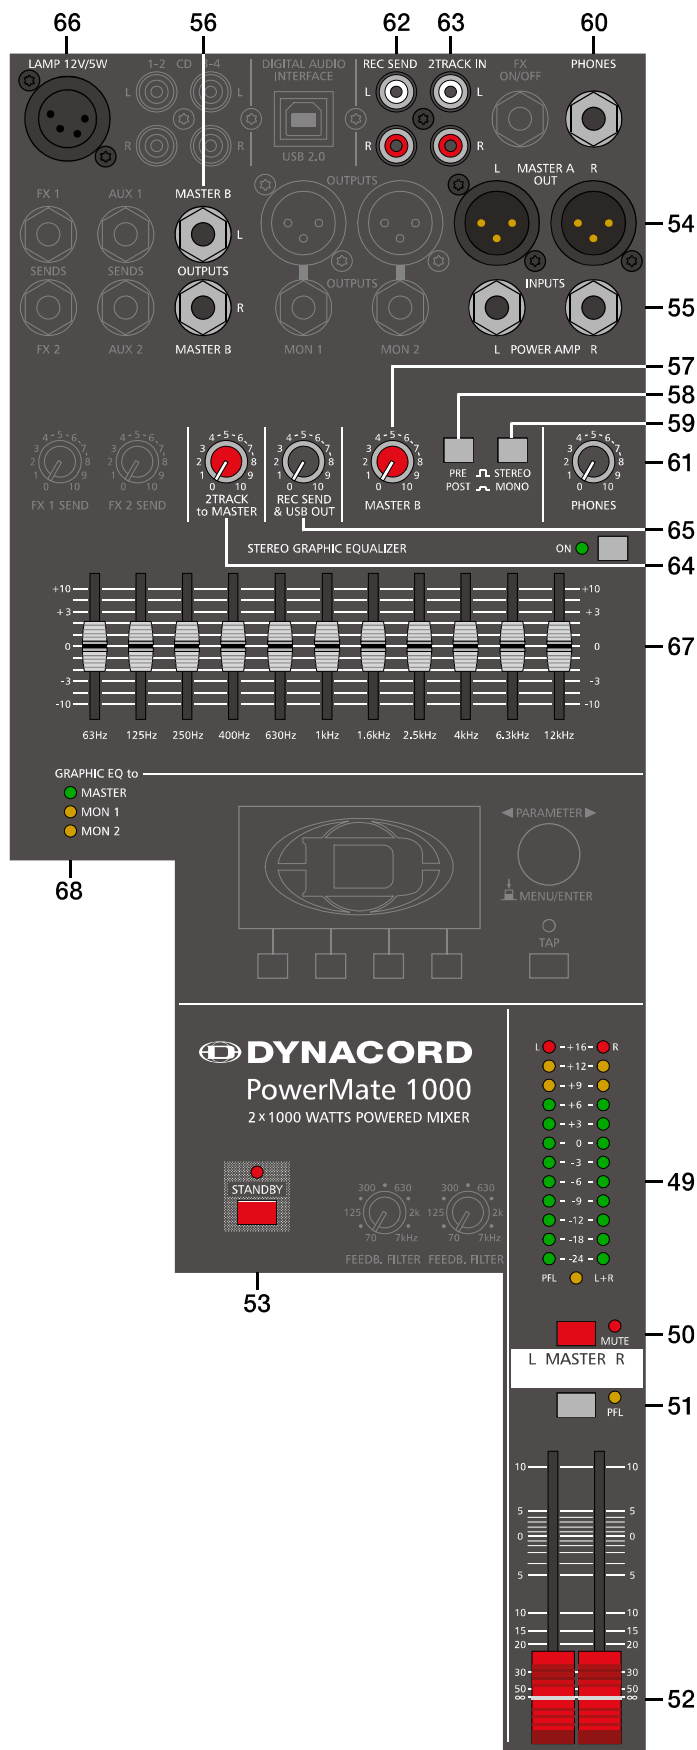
66 56 62 63 60

LAMP 12V/5W

1-2 CD 3-4

L L

R R

DIGITAL AUDIO INTERFACE

USB 2.0

REC SEND

L

R

2TRACK IN

L

R

FX ON/OFF

PHONES

FX 1 AUX 1

SENDS SENDS

FX 2 AUX 2

MASTER B

L

OUTPUTS

R

MASTER B

OUTPUTS

OUTPUTS

MON 1 MON 2

L MASTER A R OUT

54

INPUTS

L POWER AMP R

55

57

58

59

61

FX 1 SEND FX 2 SEND

2TRACK to MASTER

REC SEND & USB OUT

MASTER B

PRE POST

STEREO MONO

PHONES

65

STEREO GRAPHIC EQUALIZER

ON

64

+10 +3 0 -3 -10

+10 +3 0 -3 -10

67

63Hz 125Hz 250Hz 400Hz 630Hz 1kHz 1.6kHz 2.5kHz 4kHz 6.3kHz 12kHz

GRAPHIC EQ to

MASTER

MON 1

MON 2

68

◀ PARAMETER ▶

MENU/ENTER

TAP

DYNACORD

PowerMate 1000

2 × 1000 WATTS POWERED MIXER

STANDBY

300 630 125 2k 70 7kHz

300 630 125 2k 70 7kHz

FEEDB. FILTER FEEDB. FILTER

53

L +16 R

+12

+9

+6

+3

0

-3

-6

-9

-12

-18

-24

PFL L+R

49

MUTE

50

L MASTER R

PFL

51

10 5 0 5 10 15 20 30 50 ∞

10 5 0 5 10 15 20 30 50 ∞

52